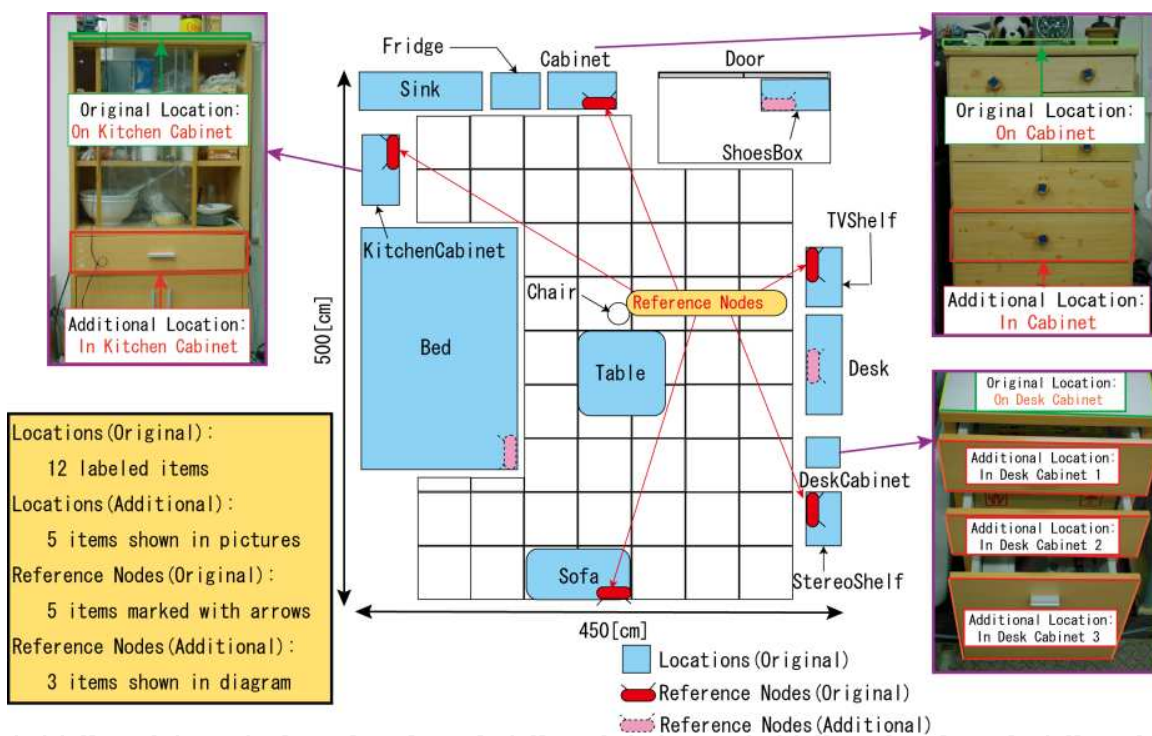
Original Location:
On Kitchen Cabinet

Additional Location:
In Kitchen Cabinet

Fridge
Cabinet
Door
Sink
ShoesBox
KitchenCabinet
TVShelf
Chair
Reference Nodes
500[cm]
Bed
Table
Desk
DeskCabinet
StereoShelf
Sofa
450[cm]

Original Location:
On Cabinet

Additional Location:
In Cabinet

Original Location:
On Desk Cabinet

Additional Location:
In Desk Cabinet 1

Additional Location:
In Desk Cabinet 2

Additional Location:
In Desk Cabinet 3

Locations(Original):
12 labeled items
Locations(Additional):
5 items shown in pictures
Reference Nodes(Original):
5 items marked with arrows
Reference Nodes(Additional):
3 items shown in diagram

Locations(Original)
Reference Nodes(Original)
Reference Nodes(Additional)